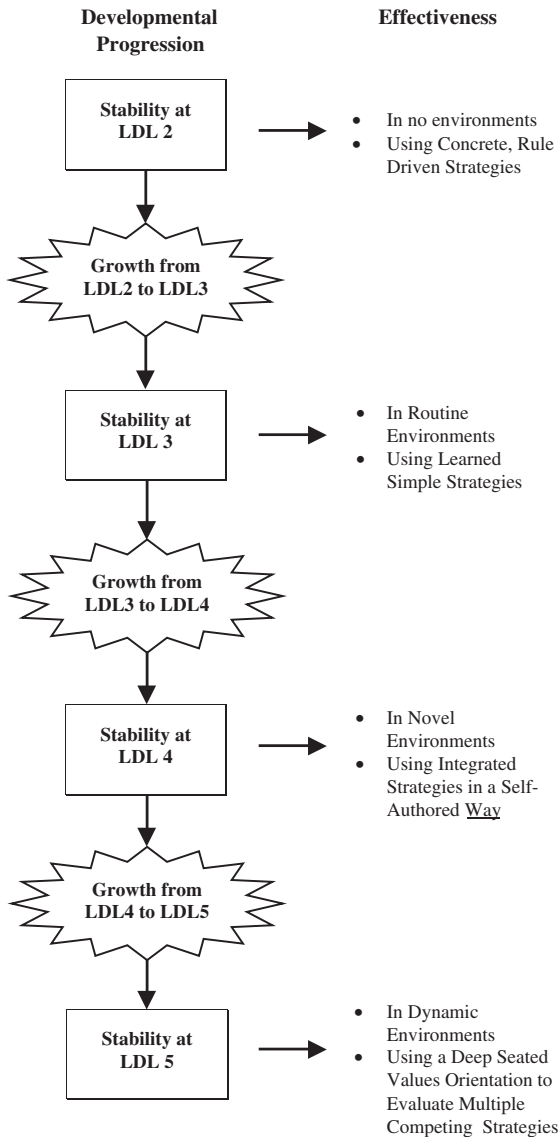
Developmental Progression

Effectiveness

Stability at LDL 2

• In no environments
• Using Concrete, Rule Driven Strategies

Growth from LDL2 to LDL3

Stability at LDL 3

• In Routine Environments
• Using Learned Simple Strategies

Growth from LDL3 to LDL4

Stability at LDL 4

• In Novel Environments
• Using Integrated Strategies in a Self-Authored Way

Growth from LDL4 to LDL5

Stability at LDL 5

• In Dynamic Environments
• Using a Deep Seated Values Orientation to Evaluate Multiple Competing Strategies